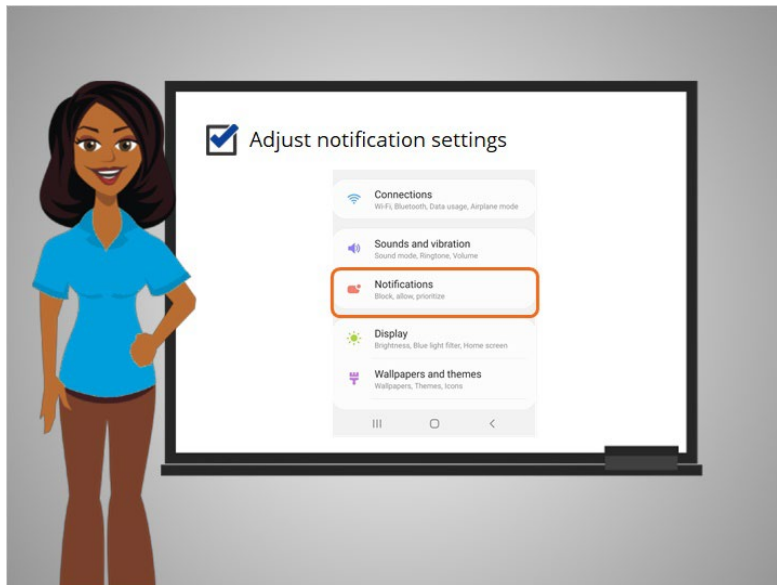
Adjust notification settings

Connections
Wi-Fi, Bluetooth, Data usage, Airplane mode

Sounds and vibration
Sound mode, Ringtone, Volume

Notifications
Block, allow, prioritize

Display
Brightness, Blue light filter, Home screen

Wallpapers and themes
Wallpapers, Themes, Icons